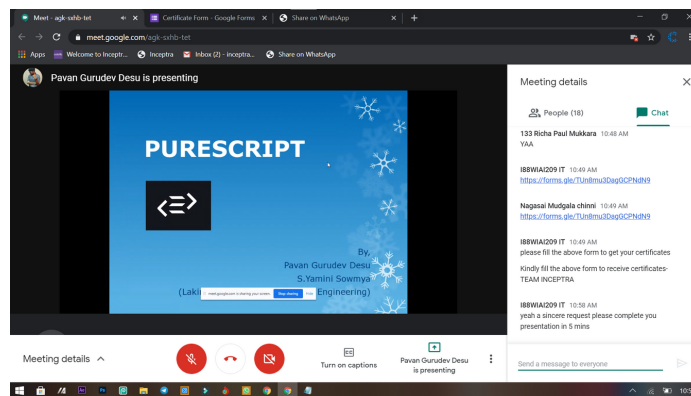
Meet - agk-sxhb-tet
Certificate Form - Google Forms
Share on WhatsApp
meet.google.com/agk-sxhb-tet
Apps
Welcome to Inceptr...
Inceptra
Inbox (2) - inceptra...
Share on WhatsApp

Pavan Gurudev Desu is presenting

PURESCRIPT

By,
Pavan Gurudev Desu
S.Yamini Sowmya
(Laki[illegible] Engineering)

meet.google.com is sharing your screen. Stop sharing Hide

Meeting details

People (18)
Chat

133 Richa Paul Mukkara 10:48 AM
YAA

I88WIAI209 IT 10:49 AM
https://forms.gle/TUn8mu3DagGCPNdN9

Nagasai Mudgala chinni 10:49 AM
https://forms.gle/TUn8mu3DagGCPNdN9

I88WIAI209 IT 10:49 AM
please fill the above form to get your certificates

Kindly fill the above form to receive certificates- TEAM INCEPTRA

I88WIAI209 IT 10:58 AM
yeah a sincere request please complete you presentation in 5 mins

Send a message to everyone

Meeting details

Turn on captions

Pavan Gurudev Desu is presenting

10:5